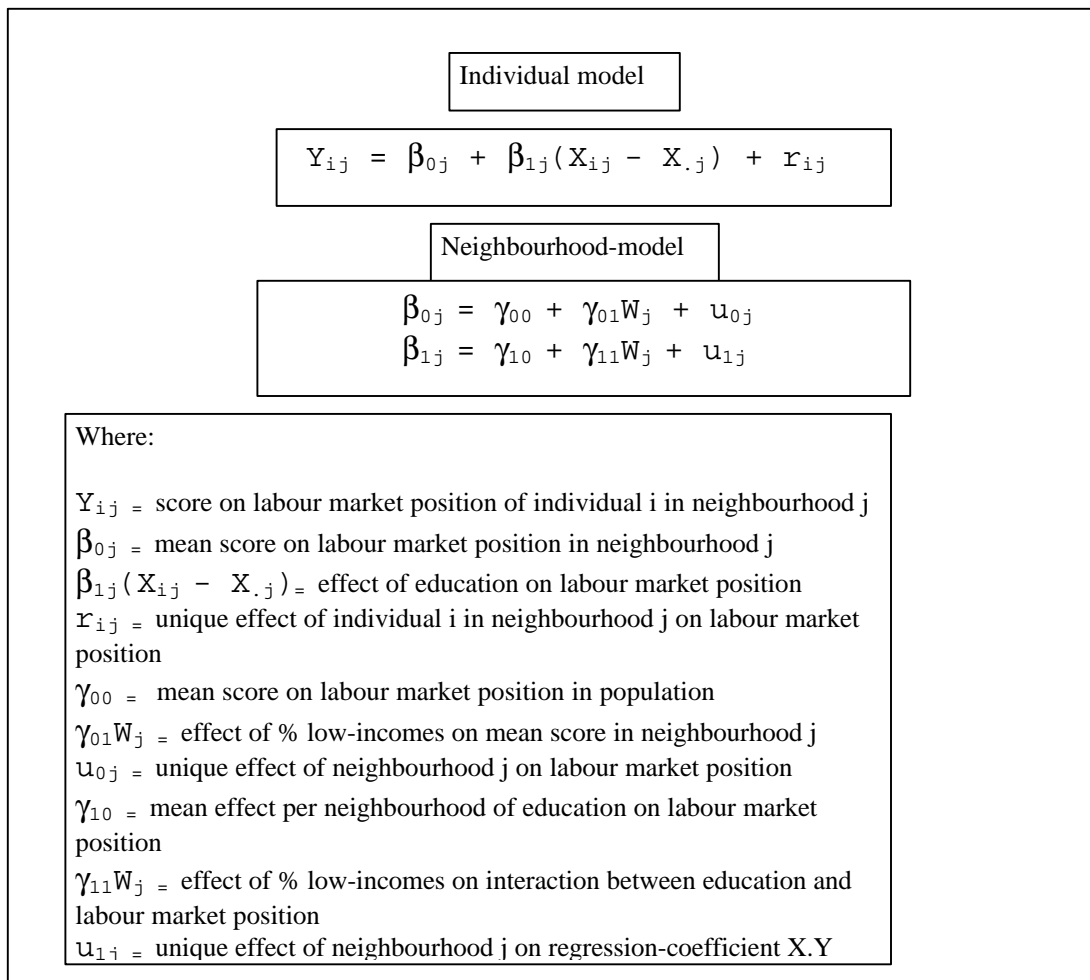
Individual model

$Y_{ij} = \beta_{0j} + \beta_{1j}(X_{ij} - X_{.j}) + r_{ij}$

Neighbourhood-model

$\beta_{0j} = \gamma_{00} + \gamma_{01}W_j + u_{0j}$
$\beta_{1j} = \gamma_{10} + \gamma_{11}W_j + u_{1j}$

Where:

$Y_{ij}$ = score on labour market position of individual i in neighbourhood j
$\beta_{0j}$ = mean score on labour market position in neighbourhood j
$\beta_{1j}(X_{ij} - X_{.j})$ = effect of education on labour market position
$r_{ij}$ = unique effect of individual i in neighbourhood j on labour market position
$\gamma_{00}$ = mean score on labour market position in population
$\gamma_{01}W_j$ = effect of % low-incomes on mean score in neighbourhood j
$u_{0j}$ = unique effect of neighbourhood j on labour market position
$\gamma_{10}$ = mean effect per neighbourhood of education on labour market position
$\gamma_{11}W_j$ = effect of % low-incomes on interaction between education and labour market position
$u_{1j}$ = unique effect of neighbourhood j on regression-coefficient X.Y